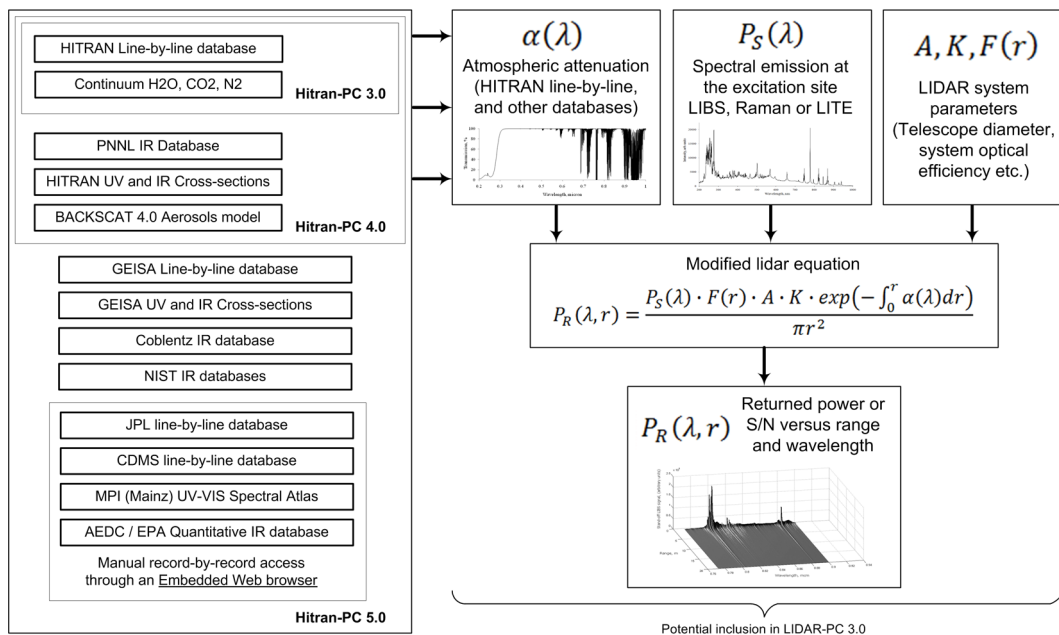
HITRAN Line-by-line database

Continuum H2O, CO2, N2

Hitran-PC 3.0

PNNL IR Database

HITRAN UV and IR Cross-sections

BACKSCAT 4.0 Aerosols model

Hitran-PC 4.0

GEISA Line-by-line database

GEISA UV and IR Cross-sections

Coblentz IR database

NIST IR databases

JPL line-by-line database

CDMS line-by-line database

MPI (Mainz) UV-VIS Spectral Atlas

AEDC / EPA Quantitative IR database

Manual record-by-record access through an Embedded Web browser

Hitran-PC 5.0

$\alpha(\lambda)$
Atmospheric attenuation (HITRAN line-by-line, and other databases)

Wavelength, micron

$P_S(\lambda)$
Spectral emission at the excitation site LIBS, Raman or LITE

Wavelength, nm

$A, K, F(r)$
LIDAR system parameters (Telescope diameter, system optical efficiency etc.)

Modified lidar equation
$P_R(\lambda, r) = \frac{P_S(\lambda) \cdot F(r) \cdot A \cdot K \cdot exp\left(-\int_0^r \alpha(\lambda) dr\right)}{\pi r^2}$

$P_R(\lambda, r)$
Returned power or S/N versus range and wavelength

Range, m

Wavelength, micron

Potential inclusion in LIDAR-PC 3.0